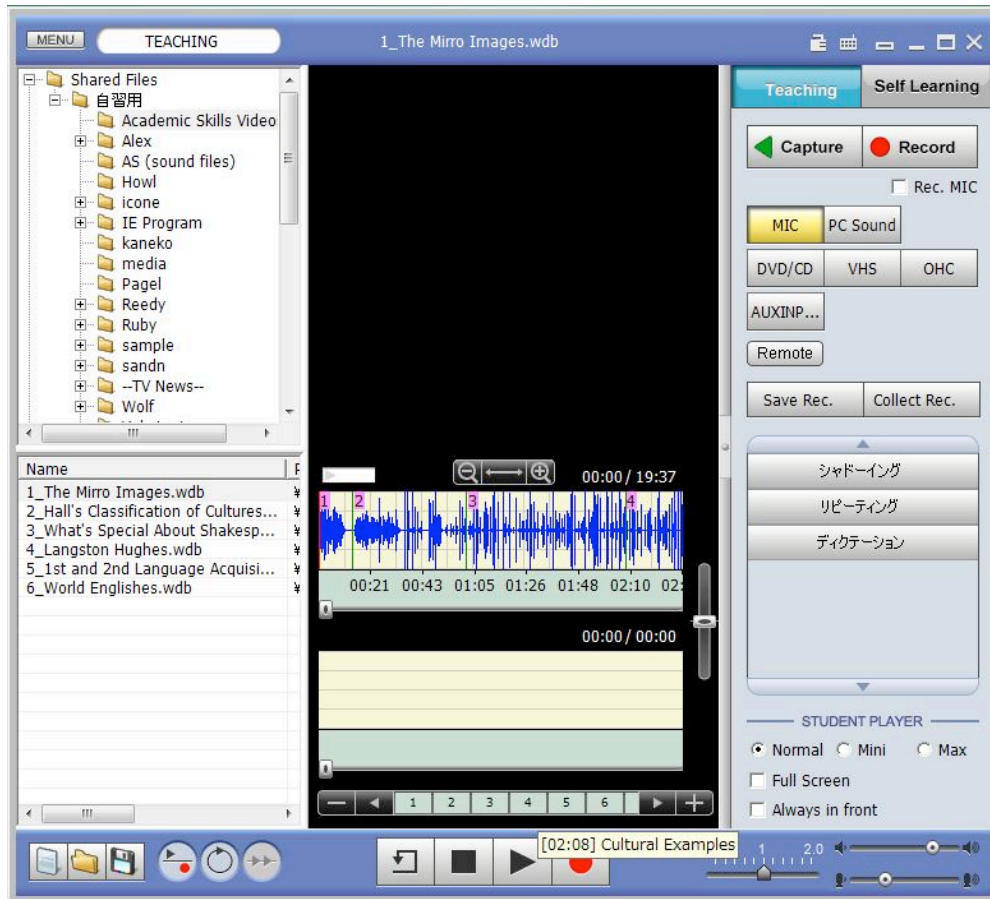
MENU
TEACHING
1_The Mirro Images.wdb

Shared Files
自習用
Academic Skills Video
Alex
AS (sound files)
Howl
icone
IE Program
kaneko
media
Pagel
Reedy
Ruby
sample
sandn
--TV News--
Wolf

Name
1_The Mirro Images.wdb
2_Hall's Classification of Cultures...
3_What's Special About Shakesp...
4_Langston Hughes.wdb
5_1st and 2nd Language Acquisi...
6_World Englishes.wdb

00:00 / 19:37
1 2 3 4
00:21 00:43 01:05 01:26 01:48 02:10 02:
00:00 / 00:00
1 2 3 4 5 6

Teaching
Self Learning
Capture
Record
Rec. MIC
MIC
PC Sound
DVD/CD
VHS
OHC
AUXINP...
Remote
Save Rec.
Collect Rec.
シャドーイング
リピーティング
ディクテーション
STUDENT PLAYER
Normal
Mini
Max
Full Screen
Always in front

[02:08] Cultural Examples
1
2.0